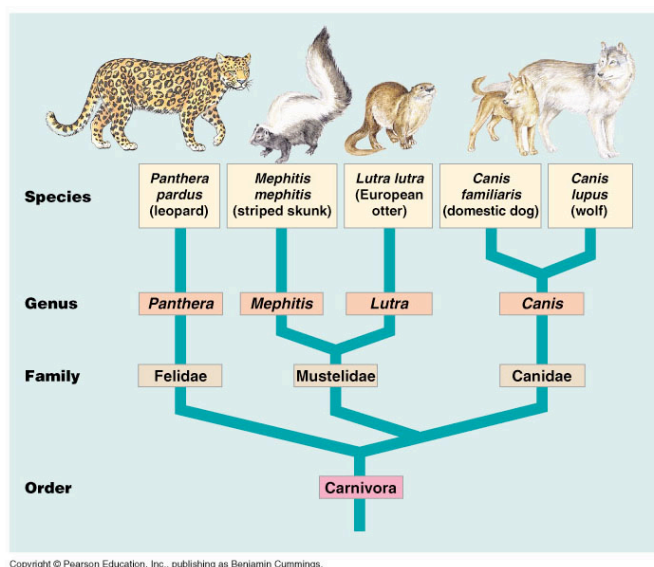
Species

Panthera pardus (leopard)

Mephitis mephitis (striped skunk)

Lutra lutra (European otter)

Canis familiaris (domestic dog)

Canis lupus (wolf)

Genus

Panthera

Mephitis

Lutra

Canis

Family

Felidae

Mustelidae

Canidae

Order

Carnivora

Copyright © Pearson Education, Inc., publishing as Benjamin Cummings.